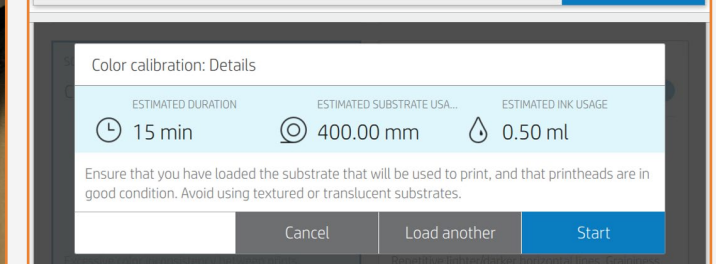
Color calibration: Details

ESTIMATED DURATION
15 min

ESTIMATED SUBSTRATE USA...
400.00 mm

ESTIMATED INK USAGE
0.50 ml

Ensure that you have loaded the substrate that will be used to print, and that printheads are in good condition. Avoid using textured or translucent substrates.

Cancel
Load another
Start